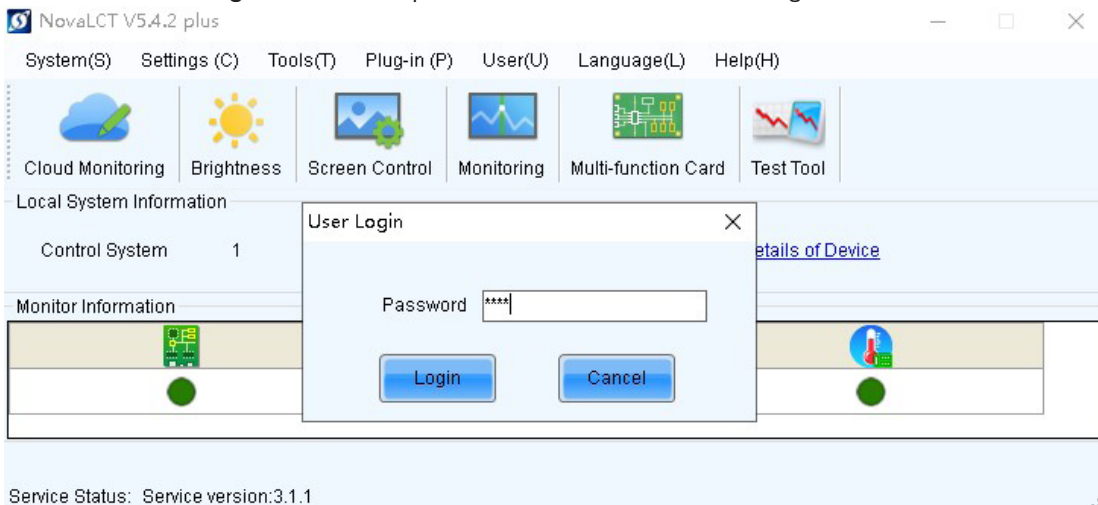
NovaLCT V5.4.2 plus

System(S) Settings (C) Tools(T) Plug-in (P) User(U) Language(L) Help(H)

Cloud Monitoring Brightness Screen Control Monitoring Multi-function Card Test Tool

Local System Information

Control System 1

etails of Device

Monitor Information

User Login

Password ****

Login Cancel

Service Status: Service version:3.1.1